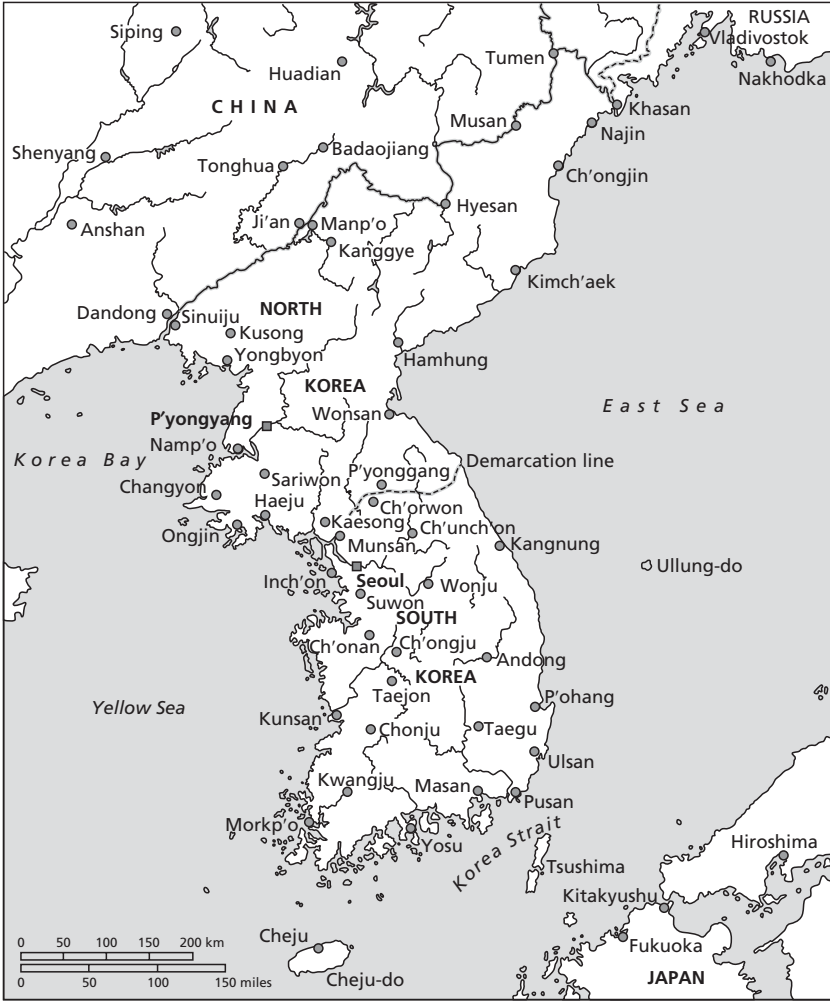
RUSSIA
Siping
Vladivostok
Tumen
Huadian
Nakhodka
CHINA
Khasan
Musan
Najin
Shenyang
Badaojiang
Tonghua
Ch'ongjin
Hyesan
Anshan
Ji'an
Manp'o
Kanggye
Kimch'aek
Dandong
NORTH
Sinuiju
Kusong
Yongbyon
Hamhung
KOREA
East Sea
Wonsan
P'yongyang
Namp'o
Korea Bay
Demarcation line
P'yonggang
Sariwon
Changyon
Haeju
Ch'orwon
Ch'unch'on
Kaesong
Ongjin
Munsan
Kangnung
Ullung-do
Inch'on
Seoul
Wonju
Suwon
SOUTH
Ch'ongju
Ch'onan
Andong
KOREA
Taejon
P'ohang
Yellow Sea
Kunsan
Taegu
Chonju
Ulsan
Kwangju
Masan
Pusan
Morkp'o
Korea Strait
Hiroshima
Yosu
Tsushima
Kitakyushu
0 50 100 150 200 km
Cheju
Fukuoka
0 50 100 150 miles
Cheju-do
JAPAN